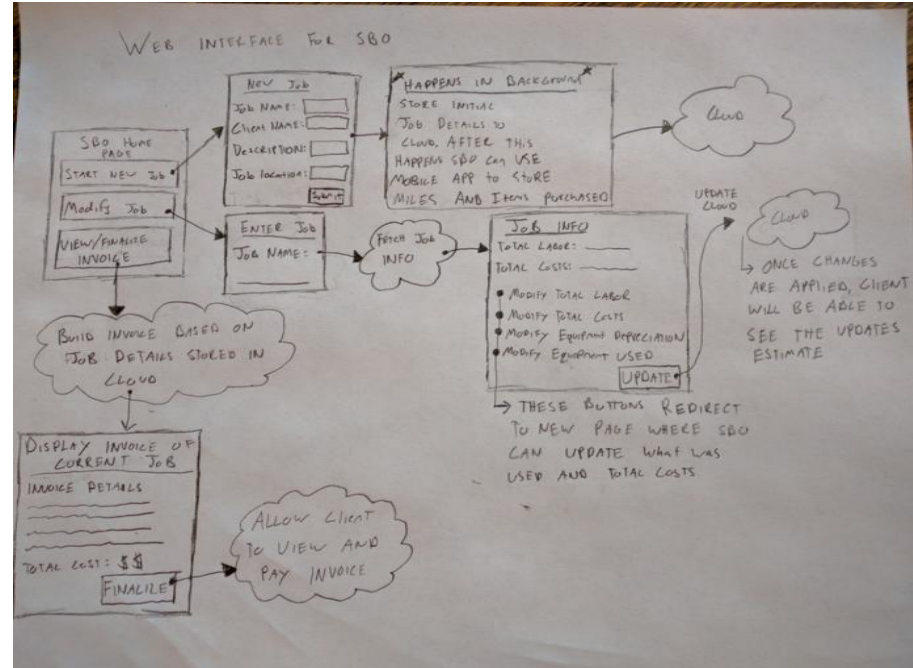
WEB INTERFACE FOR SBO

SBO HOME PAGE
START NEW Job
Modify Job
VIEW/FINALIZE INVOICE

New Job
Job Name:
Client Name:
Description:
Job location:
Submit

HAPPENS IN BACKGROUND
STORE INITIAL JOB DETAILS TO CLOUD. AFTER THIS HAPPENS SBO CAN USE MOBILE APP TO STORE MILES AND ITEMS PURCHASED

Cloud

ENTER Job
Job NAME:

Fetch Job INFO

Job INFO
Total Labor:
Total Costs:
Modify Total Labor
Modify Total Costs
Modify Equipment Depreciation
Modify Equipment USED
UPDATE

UPDATE CLOUD

Cloud

→ ONCE CHANGES ARE APPLIED, CLIENT WILL BE ABLE TO SEE THE UPDATES ESTIMATE

→ THESE BUTTONS REDIRECT TO NEW PAGE WHERE SBO CAN UPDATE What was USED AND TOTAL COSTS

BUILD INVOICE BASED ON JOB DETAILS STORED IN CLOUD

DISPLAY INVOICE OF CURRENT JOB
INVOICE DETAILS
TOTAL COST: $$
FINALIZE

ALLOW Client TO VIEW AND PAY INVOICE